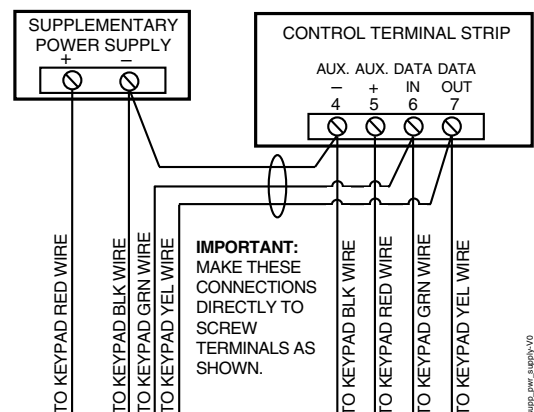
SUPPLEMENTARY POWER SUPPLY
+ –

CONTROL TERMINAL STRIP
AUX. – 4
AUX. + 5
DATA IN 6
DATA OUT 7

TO KEYPAD RED WIRE
TO KEYPAD BLK WIRE
TO KEYPAD GRN WIRE
TO KEYPAD YEL WIRE

IMPORTANT:
MAKE THESE CONNECTIONS DIRECTLY TO SCREW TERMINALS AS SHOWN.

TO KEYPAD BLK WIRE
TO KEYPAD RED WIRE
TO KEYPAD GRN WIRE
TO KEYPAD YEL WIRE

supp_pwr_supply-V0